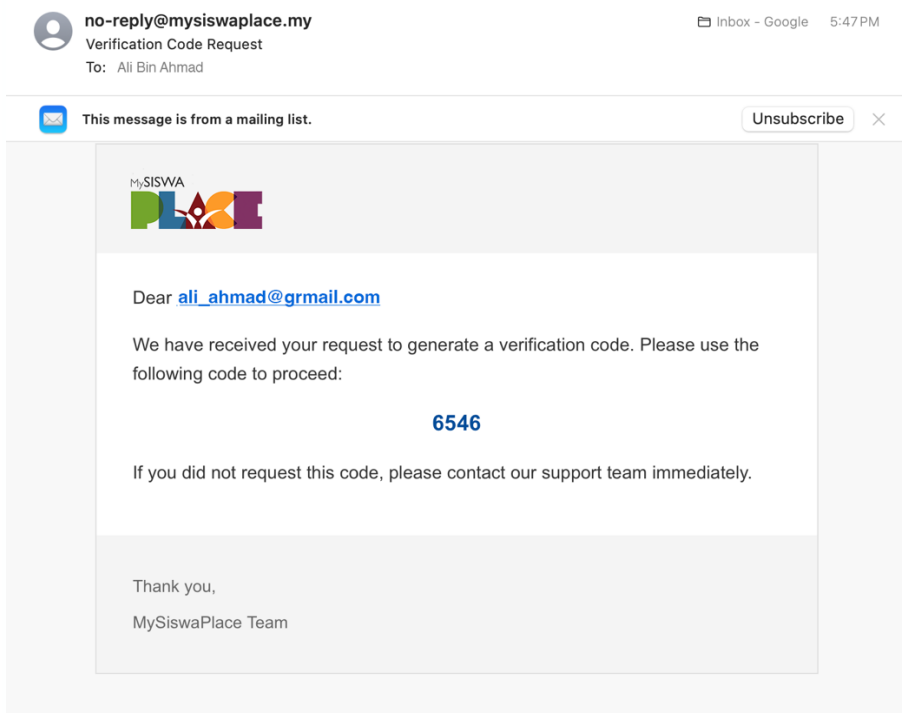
no-reply@mysiswaplace.my
Verification Code Request
To: Ali Bin Ahmad

Inbox - Google 5:47 PM

This message is from a mailing list.

Unsubscribe

MySISWA PLACE

Dear ali_ahmad@grmail.com

We have received your request to generate a verification code. Please use the following code to proceed:

6546

If you did not request this code, please contact our support team immediately.

Thank you,

MySiswaPlace Team